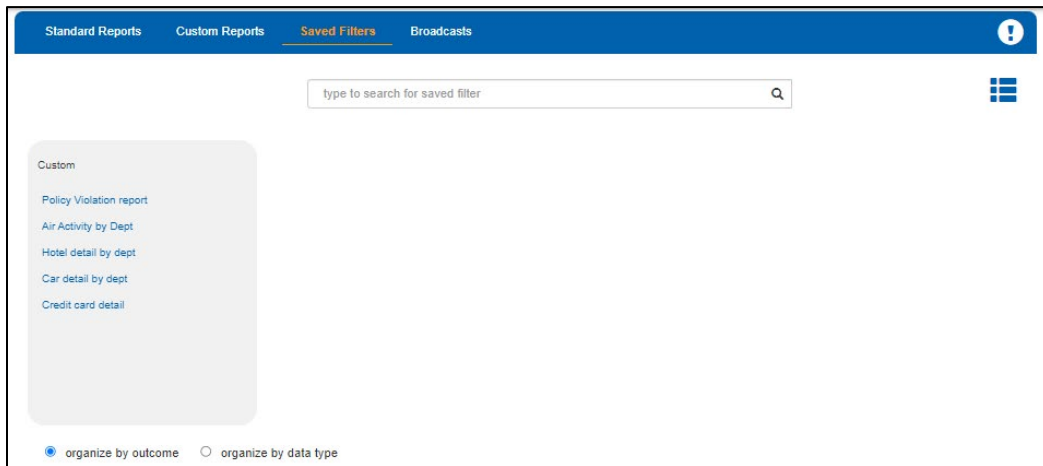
Standard Reports Custom Reports Saved Filters Broadcasts

type to search for saved filter

Custom

Policy Violation report

Air Activity by Dept

Hotel detail by dept

Car detail by dept

Credit card detail

organize by outcome organize by data type